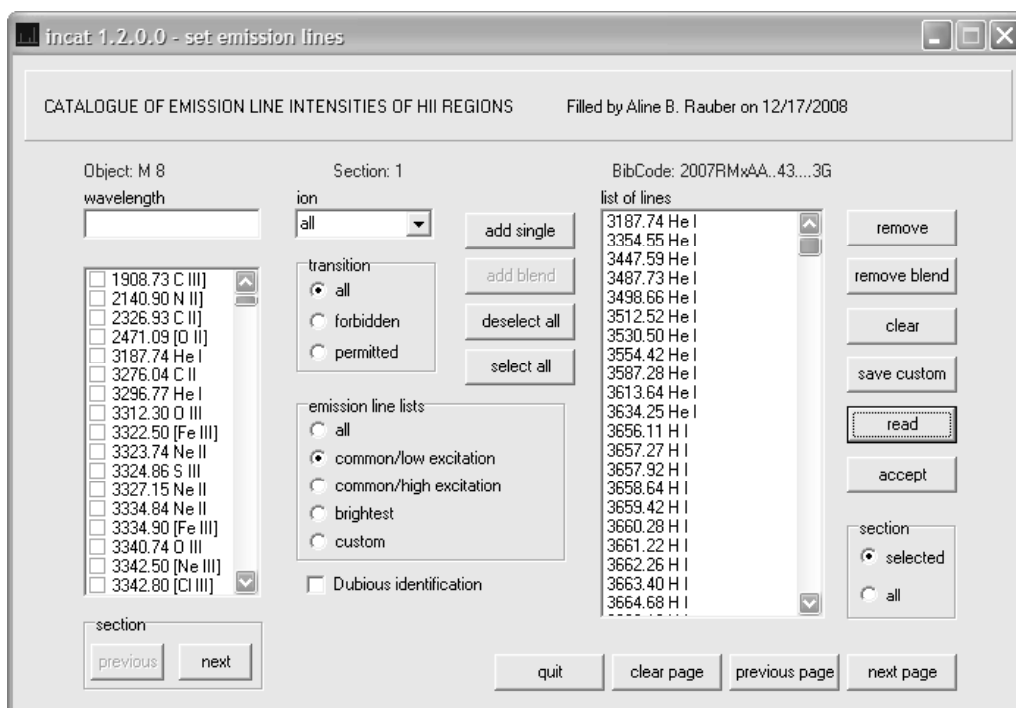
incat 1.2.0.0 - set emission lines

CATALOGUE OF EMISSION LINE INTENSITIES OF HII REGIONS

Filled by Aline B. Rauber on 12/17/2008

Object: M 8

wavelength

1908.73 C III]
2140.90 N II]
2326.93 C II]
2471.09 [O II]
3187.74 He I
3276.04 C II
3296.77 He I
3312.30 O III
3322.50 [Fe III]
3323.74 Ne II
3324.86 S III
3327.15 Ne II
3334.84 Ne II
3334.90 [Fe III]
3340.74 O III
3342.50 [Ne III]
3342.80 [Cl III]

section
previous
next

Section: 1

ion
all

transition
all
forbidden
permitted

add single
add blend
deselect all
select all

emission line lists
all
common/low excitation
common/high excitation
brightest
custom

Dubious identification

BibCode: 2007RMxAA..43....3G

list of lines
3187.74 He I
3354.55 He I
3447.59 He I
3487.73 He I
3498.66 He I
3512.52 He I
3530.50 He I
3554.42 He I
3587.28 He I
3613.64 He I
3634.25 He I
3656.11 H I
3657.27 H I
3657.92 H I
3658.64 H I
3659.42 H I
3660.28 H I
3661.22 H I
3662.26 H I
3663.40 H I
3664.68 H I
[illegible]

remove
remove blend
clear
save custom
read
accept

section
selected
all

quit
clear page
previous page
next page